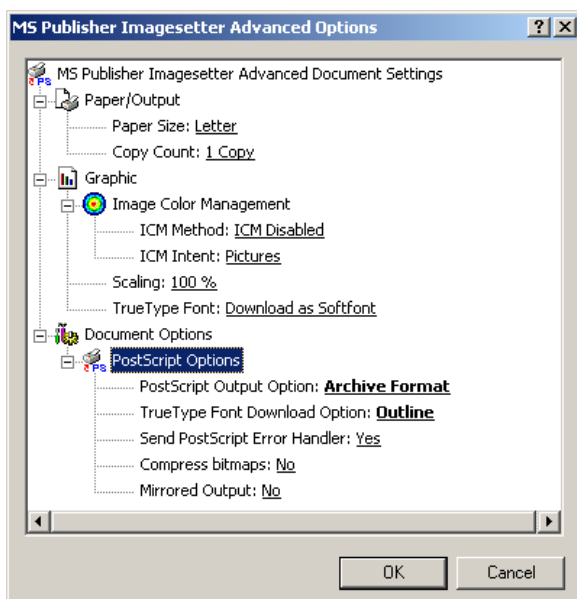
MS Publisher Imagesetter Advanced Options

?

X

MS Publisher Imagesetter Advanced Document Settings

Paper/Output

Paper Size: Letter

Copy Count: 1 Copy

Graphic

Image Color Management

ICM Method: ICM Disabled

ICM Intent: Pictures

Scaling: 100 %

TrueType Font: Download as Softfont

Document Options

PostScript Options

PostScript Output Option: Archive Format

TrueType Font Download Option: Outline

Send PostScript Error Handler: Yes

Compress bitmaps: No

Mirrored Output: No

OK

Cancel